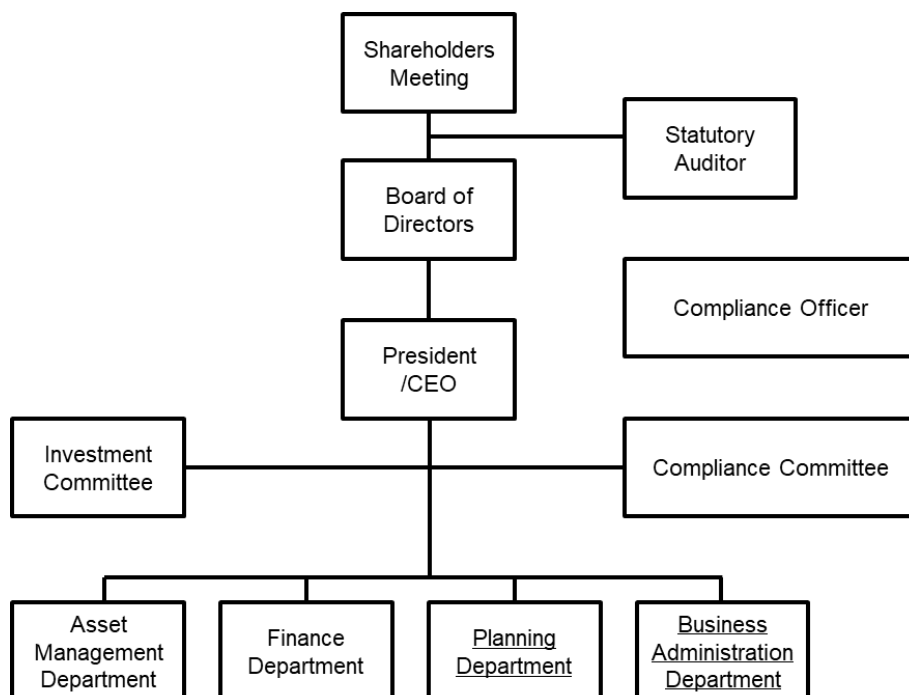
Shareholders Meeting

Statutory Auditor

Board of Directors

Compliance Officer

President /CEO

Investment Committee

Compliance Committee

Asset Management Department

Finance Department

Planning Department

Business Administration Department